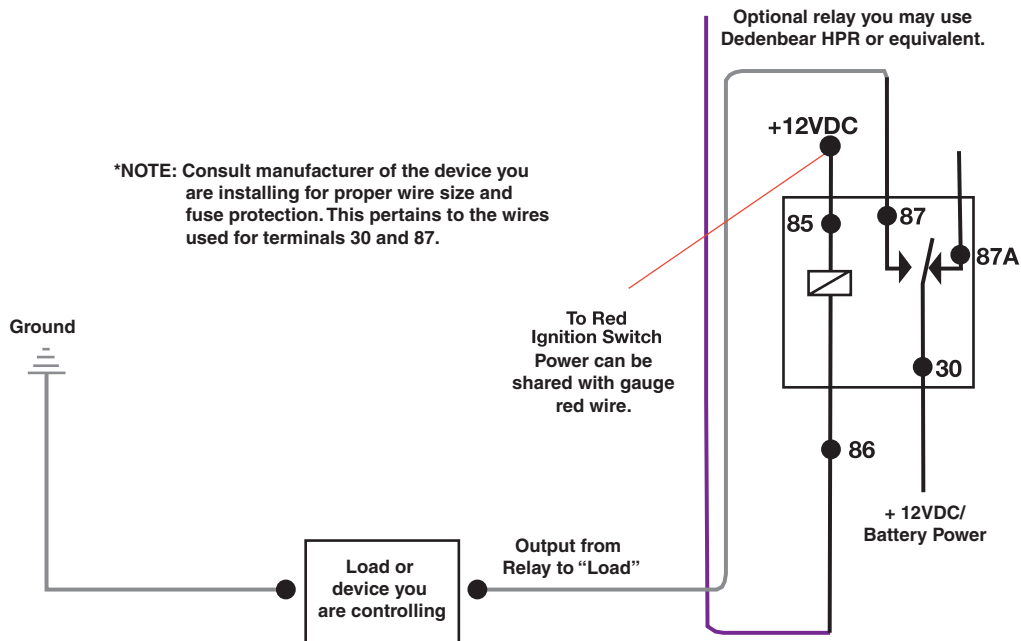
Optional relay you may use Dedenbear HPR or equivalent.

+12VDC

*NOTE: Consult manufacturer of the device you are installing for proper wire size and fuse protection. This pertains to the wires used for terminals 30 and 87.

85

87

87A

Ground

To Red Ignition Switch Power can be shared with gauge red wire.

30

86

+ 12VDC/ Battery Power

Load or device you are controlling

Output from Relay to “Load”